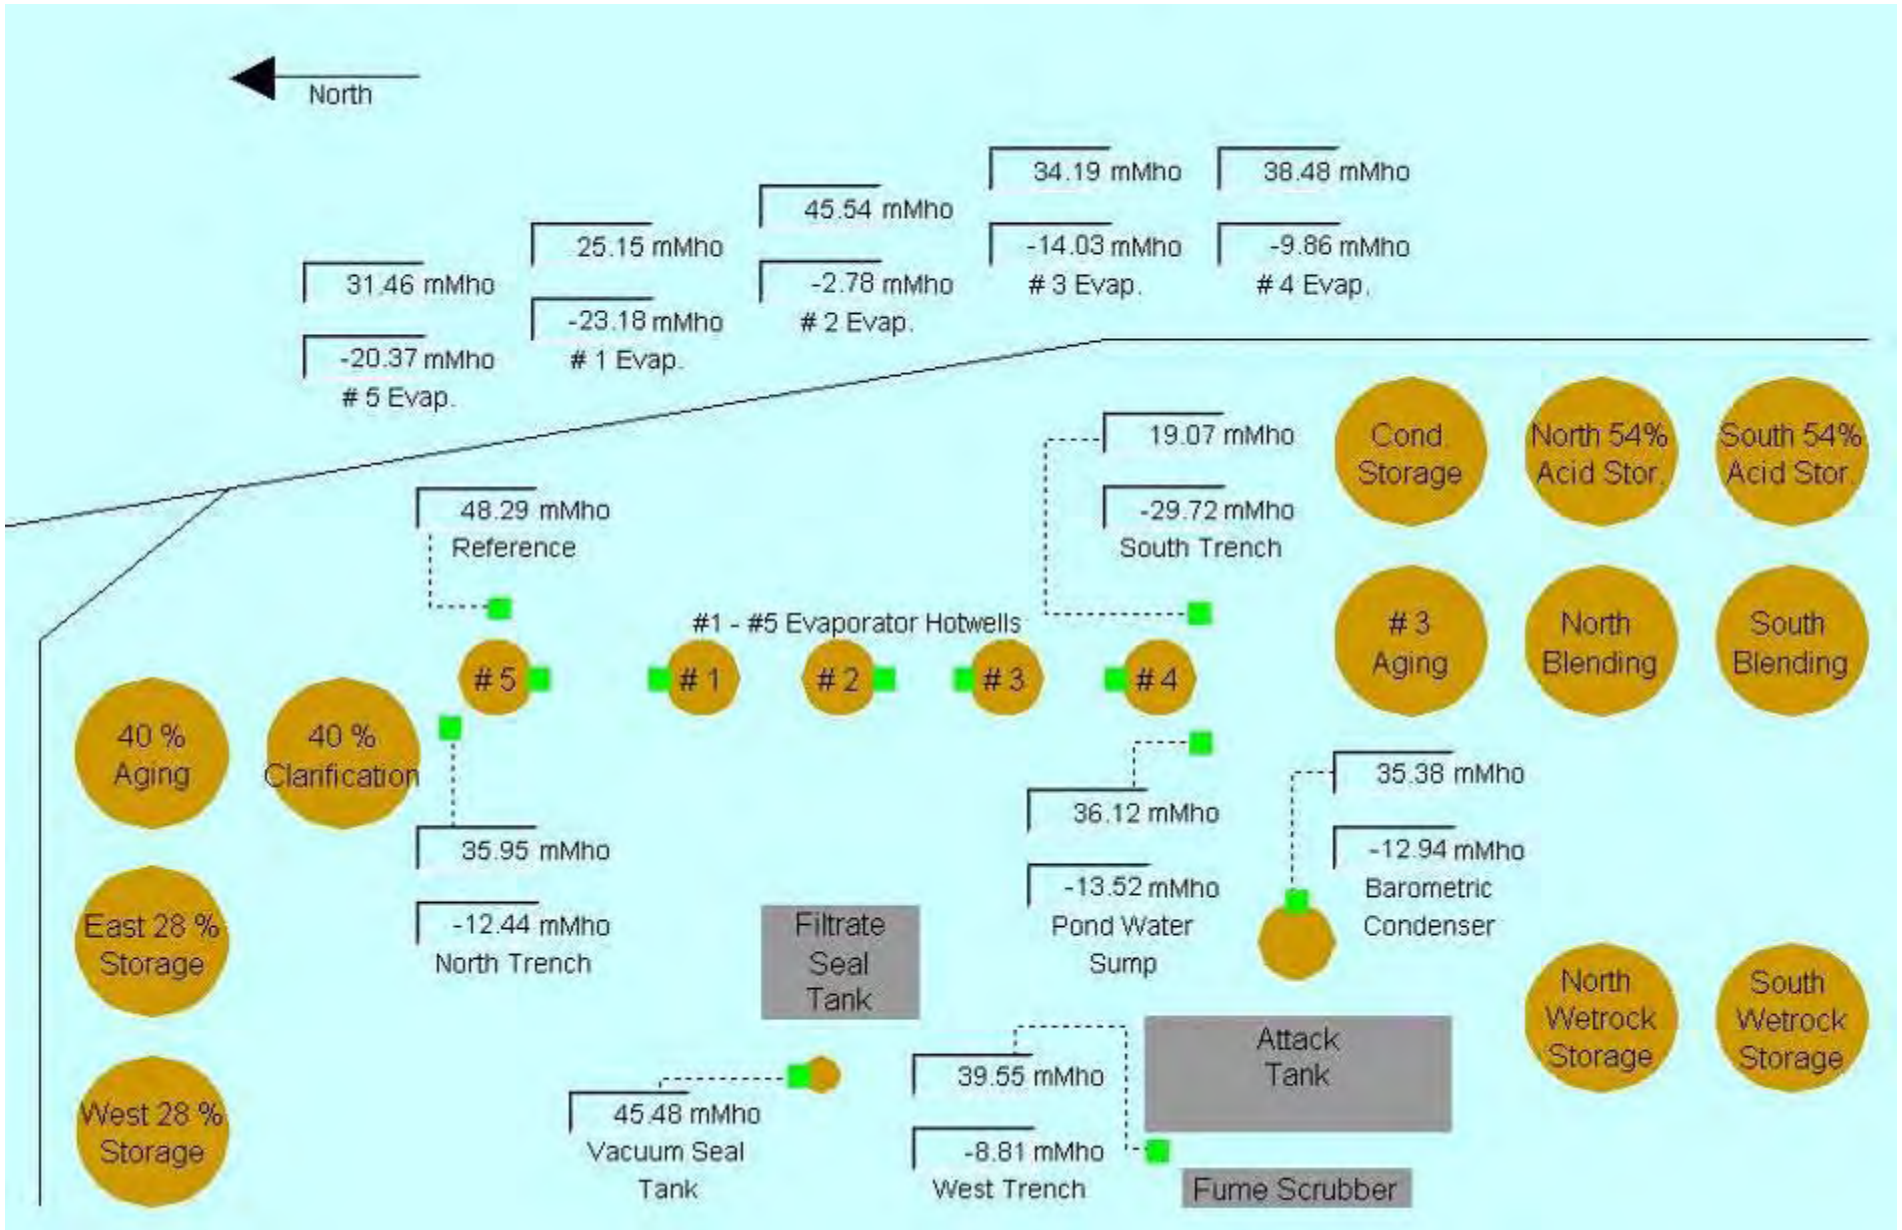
North

34.19 mMho
-14.03 mMho
# 3 Evap.

38.48 mMho
-9.86 mMho
# 4 Evap.

45.54 mMho
-2.78 mMho
# 2 Evap.

25.15 mMho
-23.18 mMho
# 1 Evap.

31.46 mMho
-20.37 mMho
# 5 Evap.

19.07 mMho
-29.72 mMho
South Trench

Cond. Storage

North 54% Acid Stor.

South 54% Acid Stor.

48.29 mMho
Reference

#1 - #5 Evaporator Hotwells

# 3 Aging

North Blending

South Blending

# 5

# 1

# 2

# 3

# 4

40 % Aging

40 % Clarification

35.38 mMho
-12.94 mMho
Barometric Condenser

36.12 mMho
-13.52 mMho
Pond Water Sump

35.95 mMho
-12.44 mMho
North Trench

East 28 % Storage

Filtrate Seal Tank

North Wetrock Storage

South Wetrock Storage

Attack Tank

39.55 mMho
-8.81 mMho
West Trench

West 28 % Storage

45.48 mMho
Vacuum Seal Tank

Fume Scrubber